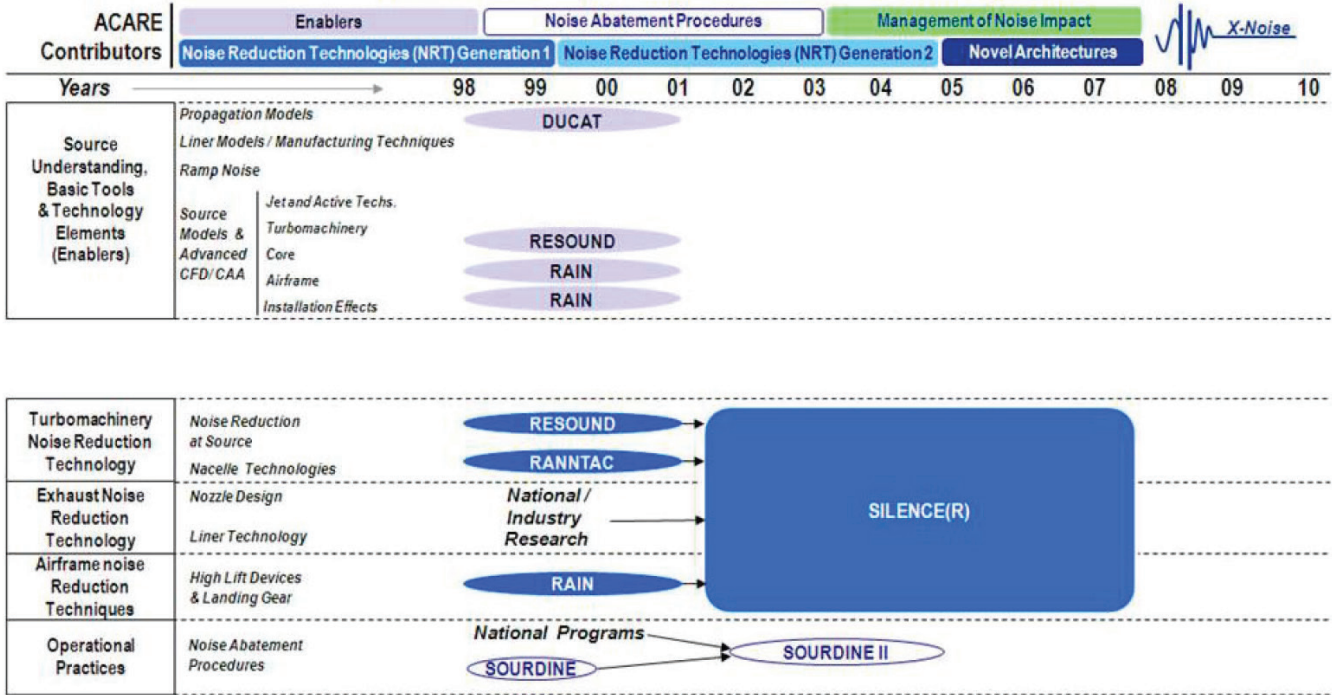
ACARE Contributors

Enablers | Noise Abatement Procedures | Management of Noise Impact

Noise Reduction Technologies (NRT) Generation 1 | Noise Reduction Technologies (NRT) Generation 2 | Novel Architectures

X-Noise

Years 98 99 00 01 02 03 04 05 06 07 08 09 10

Source Understanding, Basic Tools & Technology Elements (Enablers)

Propagation Models

Liner Models / Manufacturing Techniques

Ramp Noise

Source Models & Advanced CFD/CAA

Jet and Active Techs.

Turbomachinery

Core

Airframe

Installation Effects

DUCAT

RESOUND

RAIN

RAIN

Turbomachinery Noise Reduction Technology

Noise Reduction at Source

Nacelle Technologies

Exhaust Noise Reduction Technology

Nozzle Design

Liner Technology

Airframe noise Reduction Techniques

High Lift Devices & Landing Gear

Operational Practices

Noise Abatement Procedures

RESOUND

RANNTAC

National / Industry Research

RAIN

SILENCE(R)

National Programs

SOURDINE

SOURDINE II